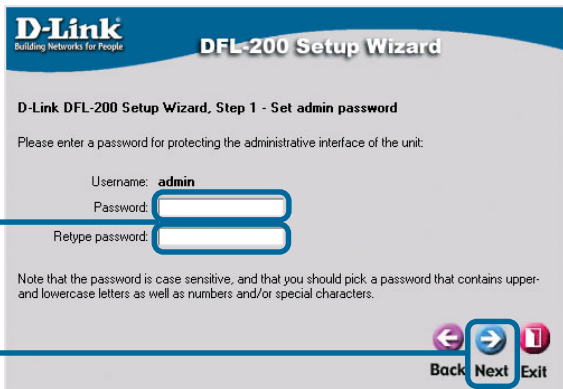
D-Link
Building Networks for People

DFL-200 Setup Wizard

D-Link DFL-200 Setup Wizard, Step 1 - Set admin password

Please enter a password for protecting the administrative interface of the unit:

Username: admin
Password:
Retype password:

Note that the password is case sensitive, and that you should pick a password that contains upper- and lowercase letters as well as numbers and/or special characters.

Back Next Exit